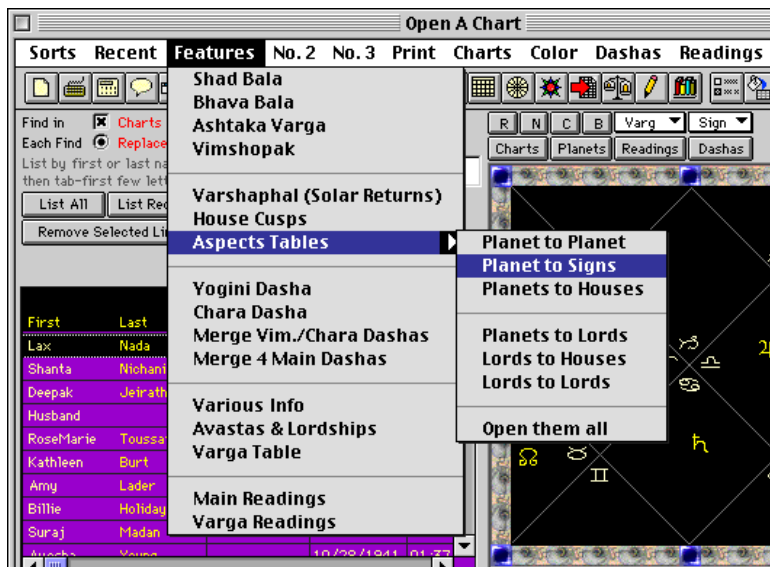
Open A Chart

Sorts Recent Features No.2 No.3 Print Charts Color Dashas Readings

Find in Charts
Each Find Replace
List by first or last na
then tab-first few lett

List All List Re
Remove Selected Li

| First | Last |
|---|---|
| Lax | Nada |
| Shanta | Nichani |
| Deepak | Jeirath |
| Husband | |
| RoseMarie | Toussa |
| Kathleen | Burt |
| Amy | Lader |
| Billie | Holiday |
| Suraj | Madan |
| Ayesha | Young |

10/28/1941 01:37

Shad Bala
Bhava Bala
Ashtaka Varga
Vimshopak

Varshaphal (Solar Returns)
House Cusps
Aspects Tables

Yogini Dasha
Chara Dasha
Merge Vim./Chara Dashas
Merge 4 Main Dashas

Various Info
Avastas & Lordships
Varga Table

Main Readings
Varga Readings

Planet to Planet
Planet to Signs
Planets to Houses

Planets to Lords
Lords to Houses
Lords to Lords

Open them all

R N C B Varg Sign
Charts Planets Readings Dashas